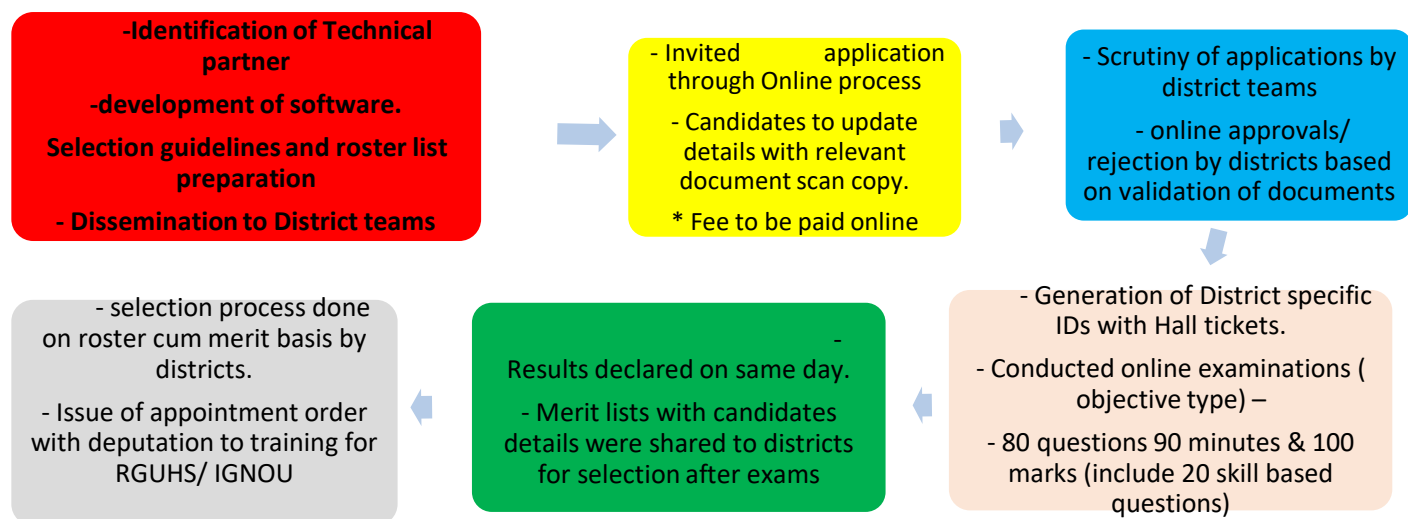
-Identification of Technical partner

-development of software.

Selection guidelines and roster list preparation

- Dissemination to District teams

- Invited application through Online process

- Candidates to update details with relevant document scan copy.

* Fee to be paid online

- Scrutiny of applications by district teams

- online approvals/ rejection by districts based on validation of documents

- Generation of District specific IDs with Hall tickets.

- Conducted online examinations ( objective type) –

- 80 questions 90 minutes & 100 marks (include 20 skill based questions)

-
Results declared on same day.

- Merit lists with candidates details were shared to districts for selection after exams

- selection process done on roster cum merit basis by districts.

- Issue of appointment order with deputation to training for RGUHS/ IGNOU